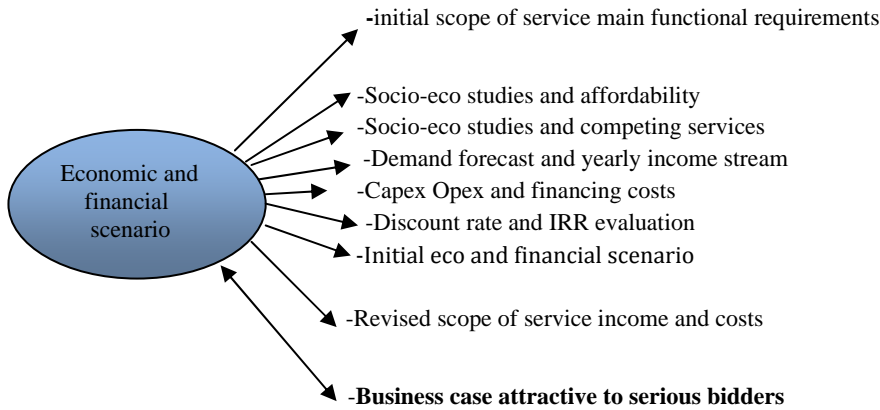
Economic and financial scenario

-initial scope of service main functional requirements

-Socio-eco studies and affordability

-Socio-eco studies and competing services

-Demand forecast and yearly income stream

-Capex Opex and financing costs

-Discount rate and IRR evaluation

-Initial eco and financial scenario

-Revised scope of service income and costs

-**Business case attractive to serious bidders**